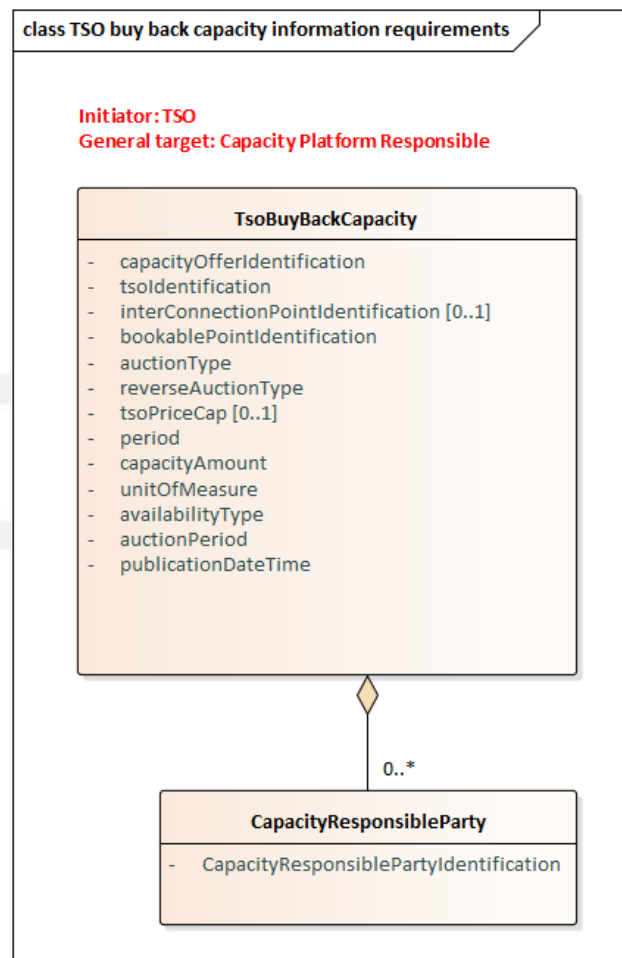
class TSO buy back capacity information requirements

Initiator: TSO
General target: Capacity Platform Responsible

TsoBuyBackCapacity

- capacityOfferIdentification
- tsoIdentification
- interConnectionPointIdentification [0..1]
- bookablePointIdentification
- auctionType
- reverseAuctionType
- tsoPriceCap [0..1]
- period
- capacityAmount
- unitOfMeasure
- availabilityType
- auctionPeriod
- publicationDateTime

0..*

CapacityResponsibleParty

- CapacityResponsiblePartyIdentification